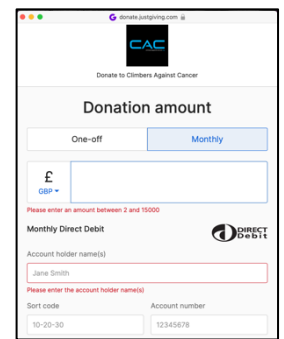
donate.justgiving.com

CAC

Donate to Climbers Against Cancer

Donation amount

One-off | Monthly

£
GBP

Please enter an amount between 2 and 15000

Monthly Direct Debit

DIRECT Debit

Account holder name(s)

Jane Smith

Please enter the account holder name(s)

Sort code

10-20-30

Account number

12345678